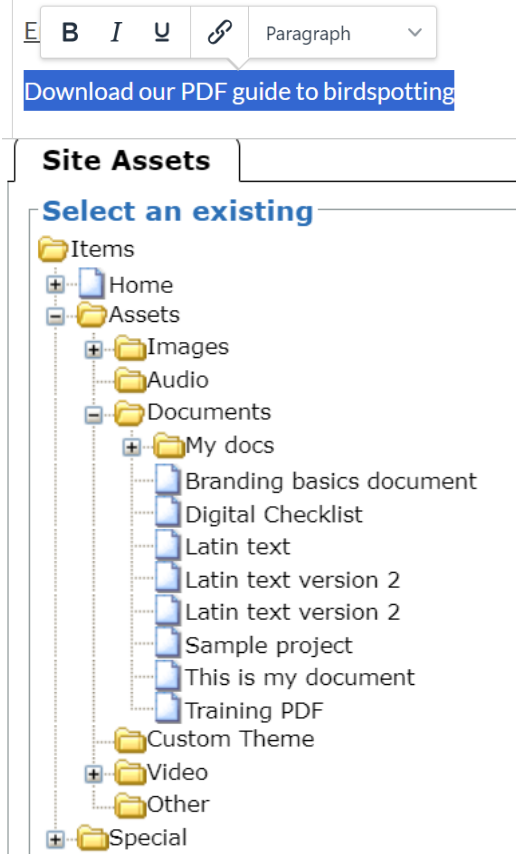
E B I U Paragraph

Download our PDF guide to birdspotting

Site Assets

Select an existing

Items
Home
Assets
Images
Audio
Documents
My docs
Branding basics document
Digital Checklist
Latin text
Latin text version 2
Latin text version 2
Sample project
This is my document
Training PDF
Custom Theme
Video
Other
Special